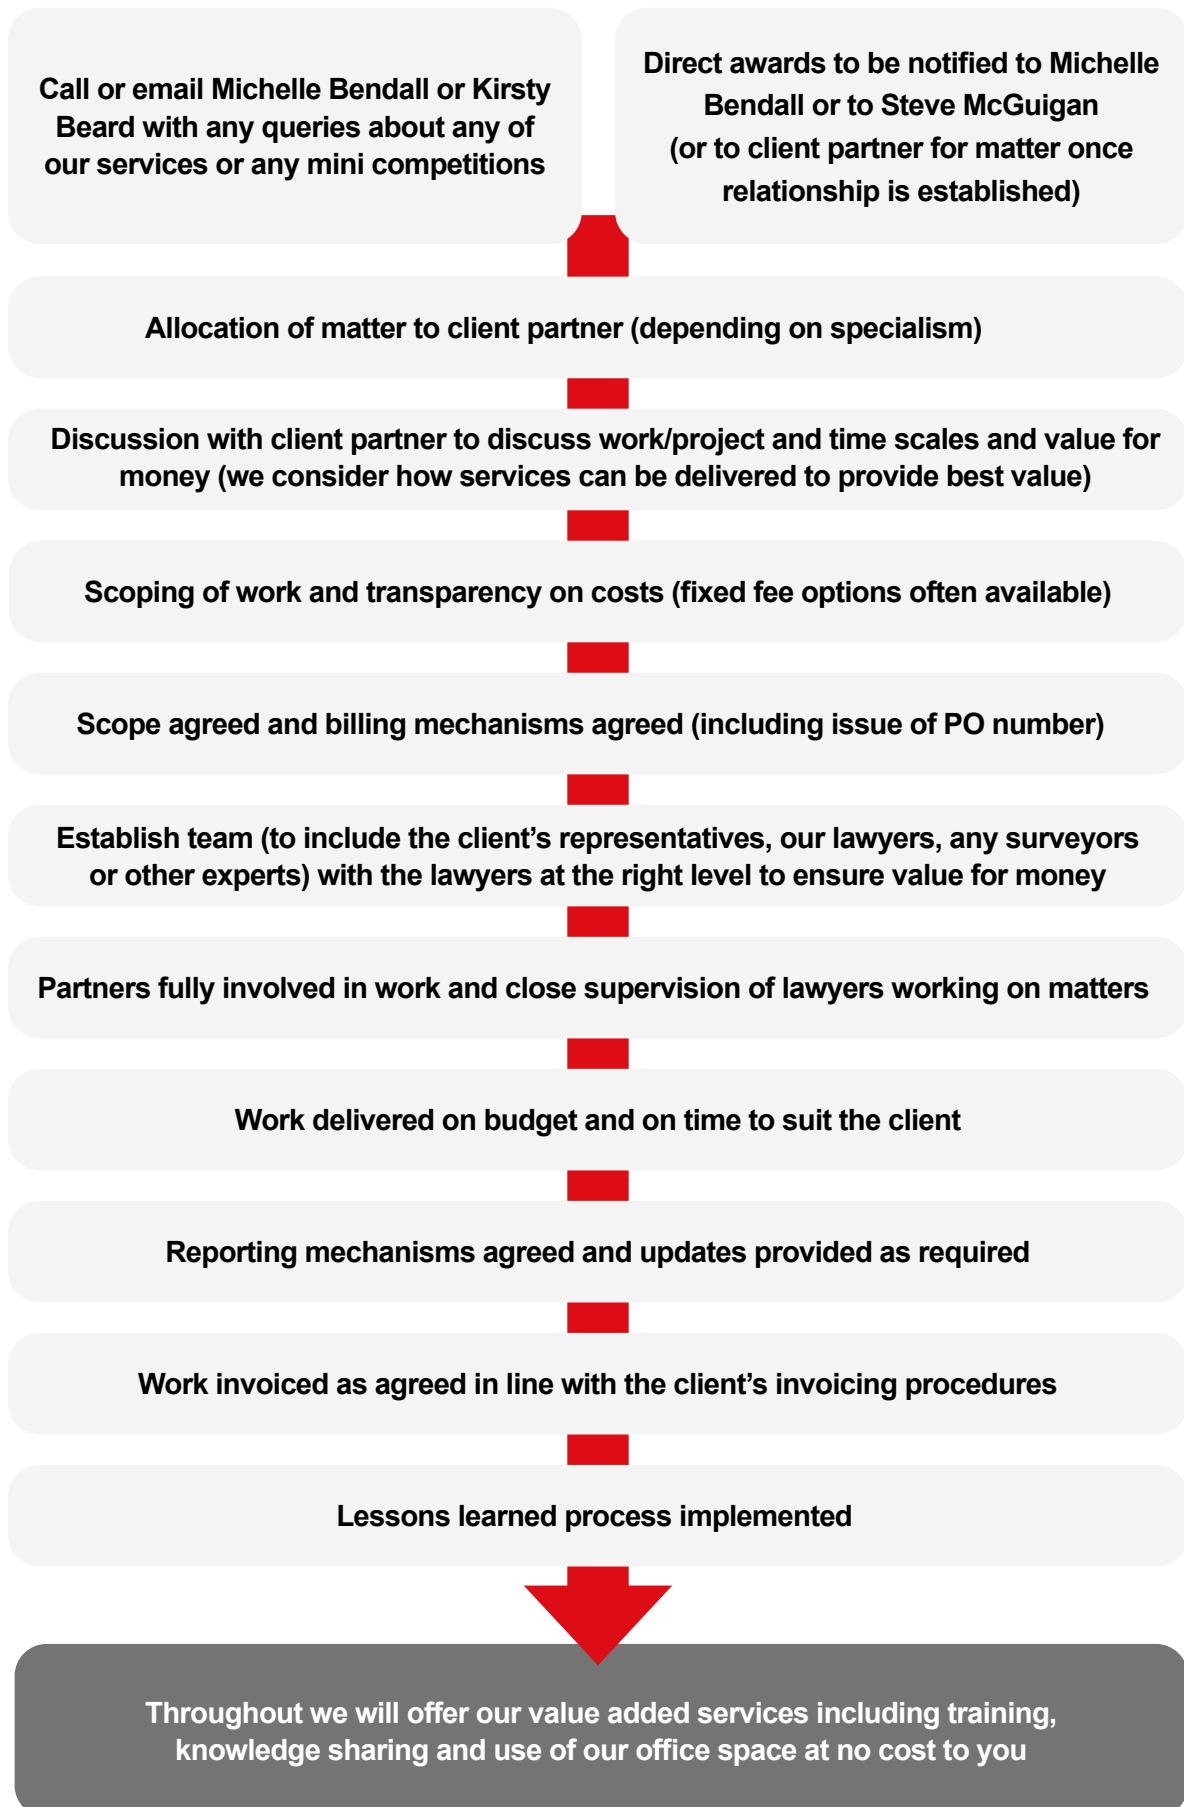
Call or email Michelle Bendall or Kirsty Beard with any queries about any of our services or any mini competitions

Direct awards to be notified to Michelle Bendall or to Steve McGuigan (or to client partner for matter once relationship is established)

Allocation of matter to client partner (depending on specialism)

Discussion with client partner to discuss work/project and time scales and value for money (we consider how services can be delivered to provide best value)

Scoping of work and transparency on costs (fixed fee options often available)

Scope agreed and billing mechanisms agreed (including issue of PO number)

Establish team (to include the client's representatives, our lawyers, any surveyors or other experts) with the lawyers at the right level to ensure value for money

Partners fully involved in work and close supervision of lawyers working on matters

Work delivered on budget and on time to suit the client

Reporting mechanisms agreed and updates provided as required

Work invoiced as agreed in line with the client's invoicing procedures

Lessons learned process implemented

Throughout we will offer our value added services including training, knowledge sharing and use of our office space at no cost to you